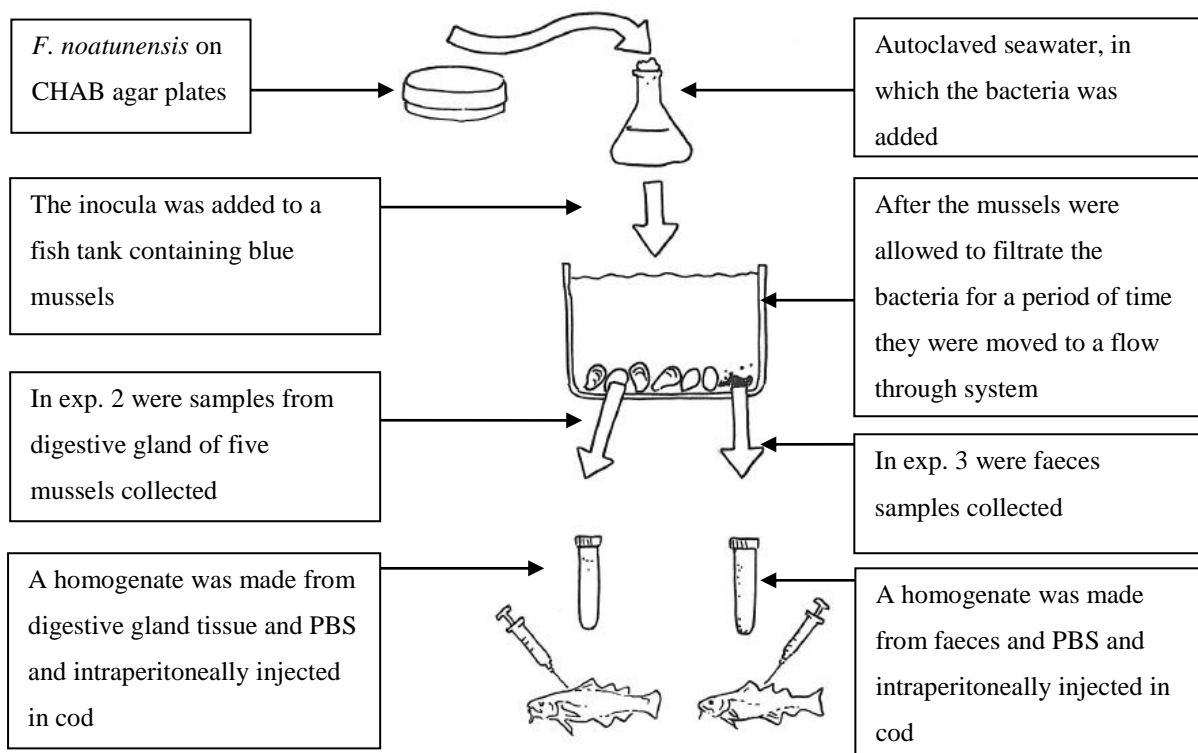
F. noatunensis on CHAB agar plates

Autoclaved seawater, in which the bacteria was added

The inocula was added to a fish tank containing blue mussels

After the mussels were allowed to filtrate the bacteria for a period of time they were moved to a flow through system

In exp. 2 were samples from digestive gland of five mussels collected

In exp. 3 were faeces samples collected

A homogenate was made from digestive gland tissue and PBS and intraperitoneally injected in cod

A homogenate was made from faeces and PBS and intraperitoneally injected in cod